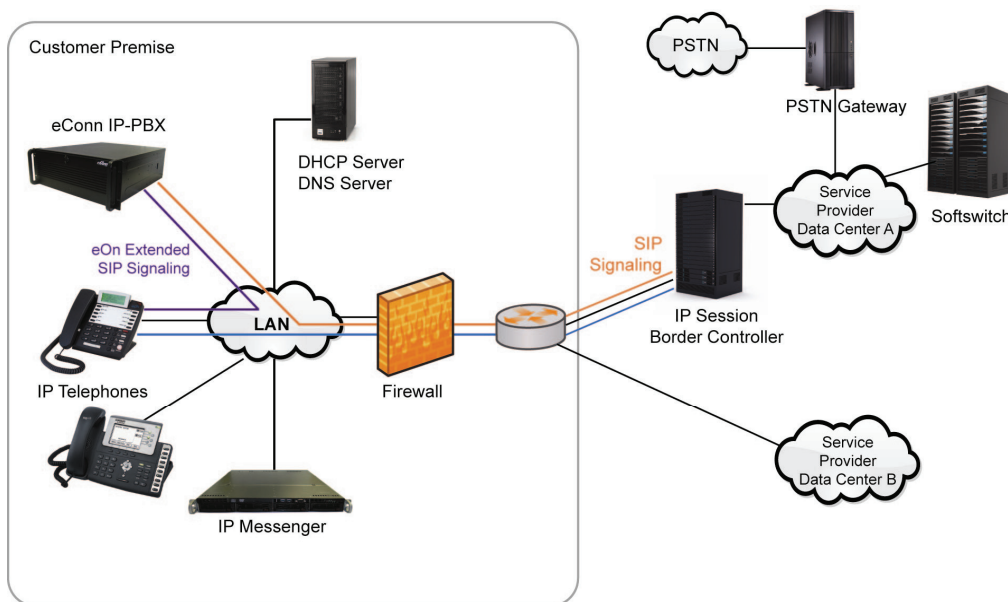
Customer Premise

eConn IP-PBX

DHCP Server
DNS Server

eOn Extended
SIP Signaling

LAN

IP Telephones

Firewall

IP Messenger

PSTN

PSTN Gateway

Softswitch

Service
Provider
Data Center A

SIP
Signaling

IP Session
Border Controller

Service
Provider
Data Center B